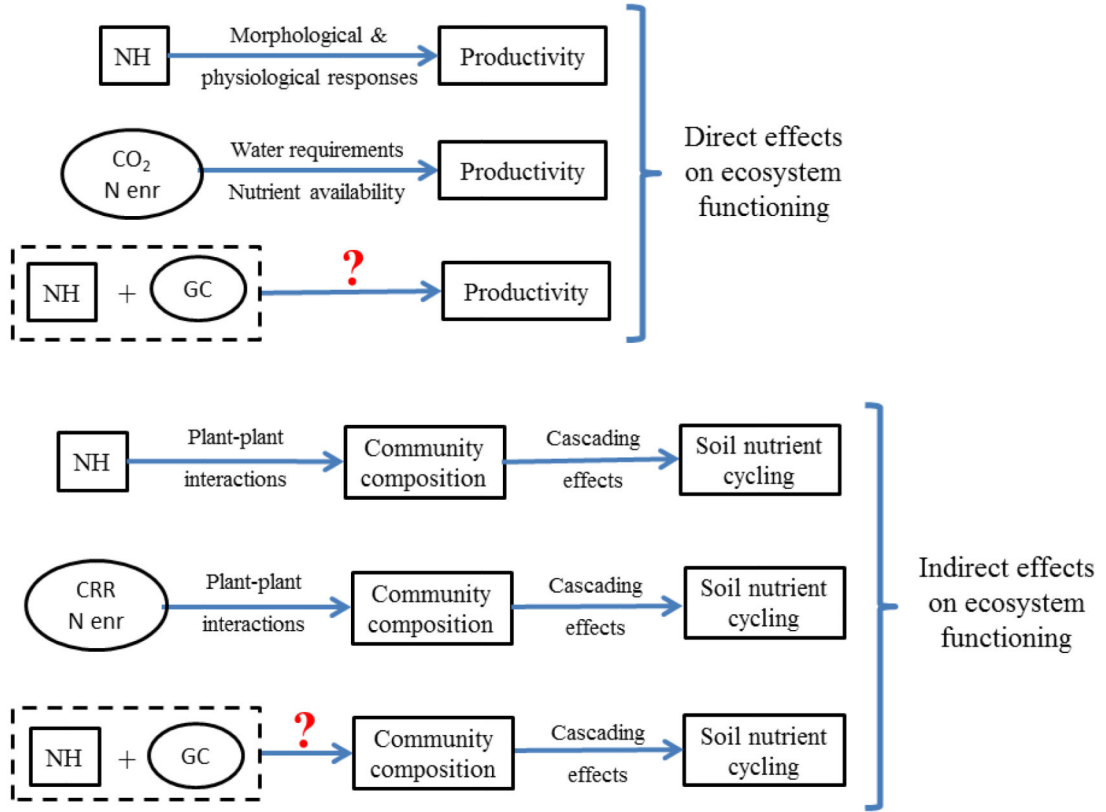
NH

Morphological & physiological responses

Productivity

$CO_2$
N enr

Water requirements
Nutrient availability

Productivity

NH + GC

?

Productivity

Direct effects on ecosystem functioning

NH

Plant-plant interactions

Community composition

Cascading effects

Soil nutrient cycling

CRR
N enr

Plant-plant interactions

Community composition

Cascading effects

Soil nutrient cycling

NH + GC

?

Community composition

Cascading effects

Soil nutrient cycling

Indirect effects on ecosystem functioning